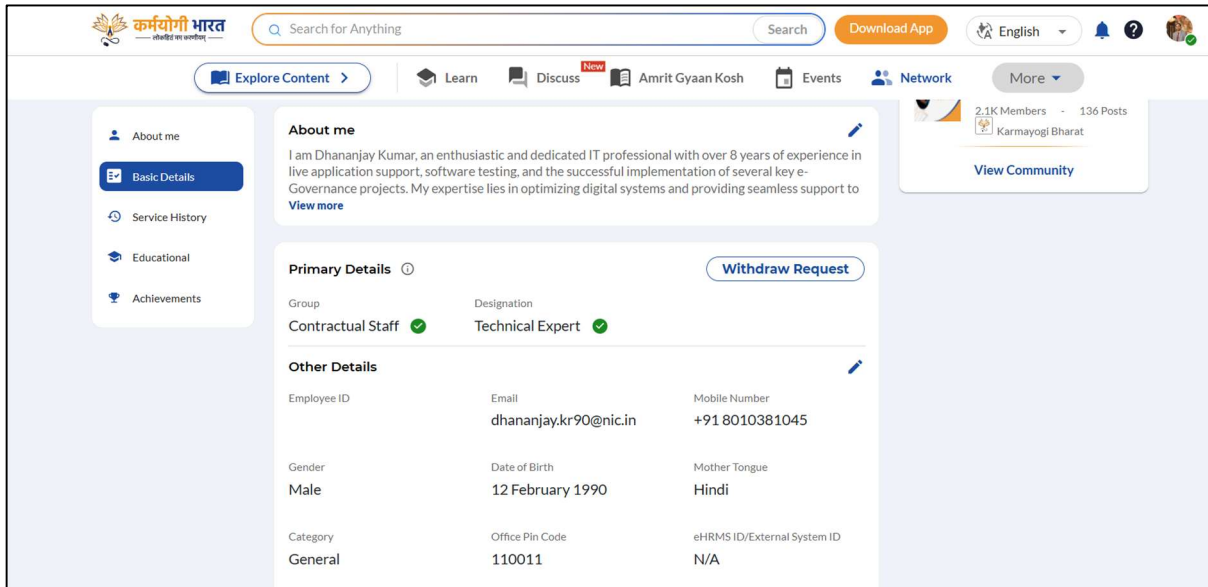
कर्मयोगी भारत
लोकहितं मम करणीयम्

Search for Anything Search Download App English

Explore Content > Learn Discuss New Amrit Gyaan Kosh Events Network More

About me
Basic Details
Service History
Educational
Achievements

About me

I am Dhananjay Kumar, an enthusiastic and dedicated IT professional with over 8 years of experience in live application support, software testing, and the successful implementation of several key e-Governance projects. My expertise lies in optimizing digital systems and providing seamless support to
View more

2.1K Members - 136 Posts
Karmayogi Bharat
View Community

Primary Details

Withdraw Request

Group
Contractual Staff

Designation
Technical Expert

Other Details

Employee ID

Email
dhananjay.kr90@nic.in

Mobile Number
+91 8010381045

Gender
Male

Date of Birth
12 February 1990

Mother Tongue
Hindi

Category
General

Office Pin Code
110011

eHRMS ID/External System ID
N/A